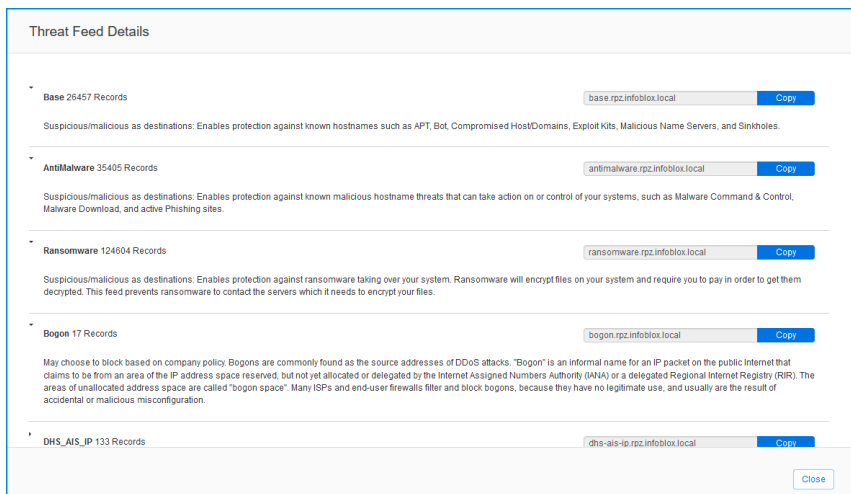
Threat Feed Details

Base 26457 Records

base.rpz.infoblox.local Copy

Suspicious/malicious as destinations: Enables protection against known hostnames such as APT, Bot, Compromised Host/Domains, Exploit Kits, Malicious Name Servers, and Sinkholes.

AntiMalware 35405 Records

antimalware.rpz.infoblox.local Copy

Suspicious/malicious as destinations: Enables protection against known malicious hostname threats that can take action on or control of your systems, such as Malware Command & Control, Malware Download, and active Phishing sites.

Ransomware 124604 Records

ransomware.rpz.infoblox.local Copy

Suspicious/malicious as destinations: Enables protection against ransomware taking over your system. Ransomware will encrypt files on your system and require you to pay in order to get them decrypted. This feed prevents ransomware to contact the servers which it needs to encrypt your files.

Bogon 17 Records

bogon.rpz.infoblox.local Copy

May choose to block based on company policy. Bogons are commonly found as the source addresses of DDoS attacks. "Bogon" is an informal name for an IP packet on the public Internet that claims to be from an area of the IP address space reserved, but not yet allocated or delegated by the Internet Assigned Numbers Authority (IANA) or a delegated Regional Internet Registry (RIR). The areas of unallocated address space are called "bogon space". Many ISPs and end-user firewalls filter and block bogons, because they have no legitimate use, and usually are the result of accidental or malicious misconfiguration.

DHS_AIS_IP 133 Records

dhs-ais-ip.rpz.infoblox.local Copy

Close